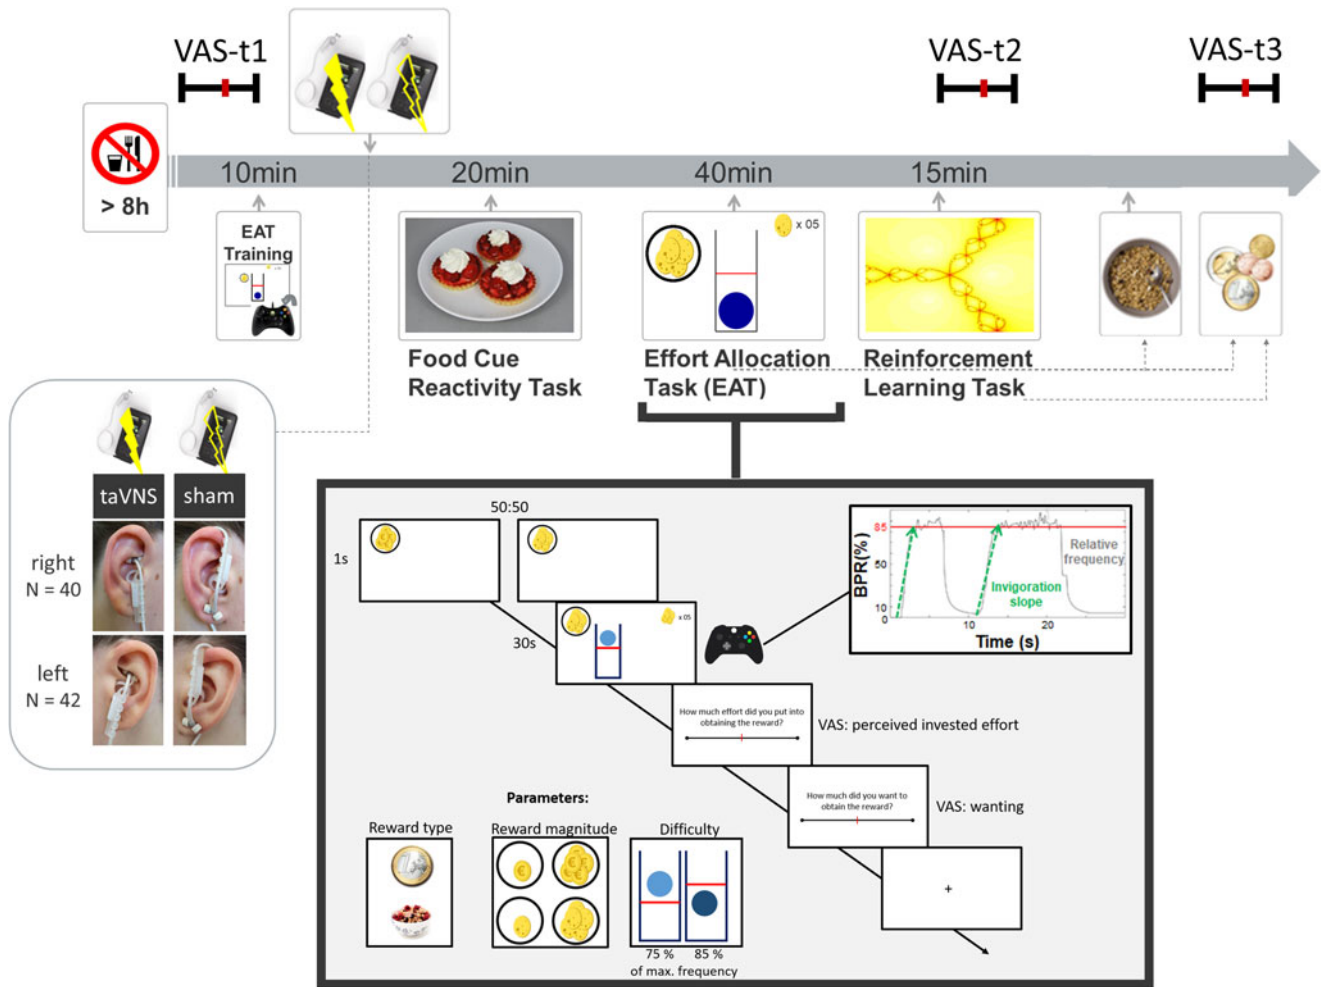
VAS-t1

VAS-t2

VAS-t3

> 8h

10min

20min

40min

15min

EAT Training

x 05

Food Cue Reactivity Task

Effort Allocation Task (EAT)

Reinforcement Learning Task

taVNS

sham

right
N = 40

left
N = 42

50:50

1s

30s

x 05

85

BPR(%)

50

10

0

10

20

Time (s)

Relative frequency

Invigoration slope

How much effort did you put into obtaining the reward?

VAS: perceived invested effort

How much did you want to obtain the reward?

VAS: wanting

Parameters:

Reward type

Reward magnitude

Difficulty

75 %

85 %

of max. frequency

+